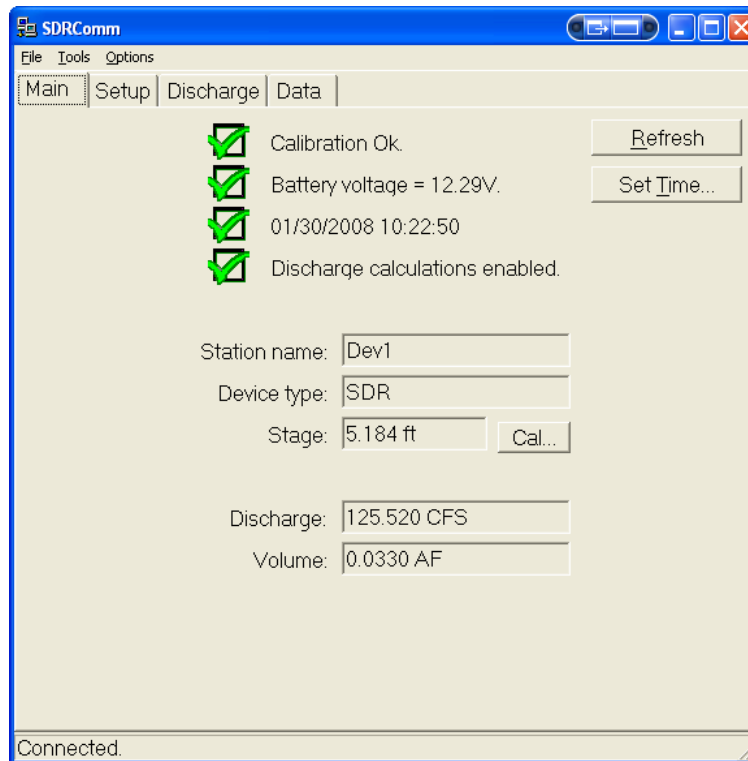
SDRComm

File Tools Options

Main | Setup | Discharge | Data

Calibration Ok.

Battery voltage = 12.29V.

01/30/2008 10:22:50

Discharge calculations enabled.

Refresh

Set Time...

Station name: Dev1

Device type: SDR

Stage: 5.184 ft

Cal...

Discharge: 125.520 CFS

Volume: 0.0330 AF

Connected.